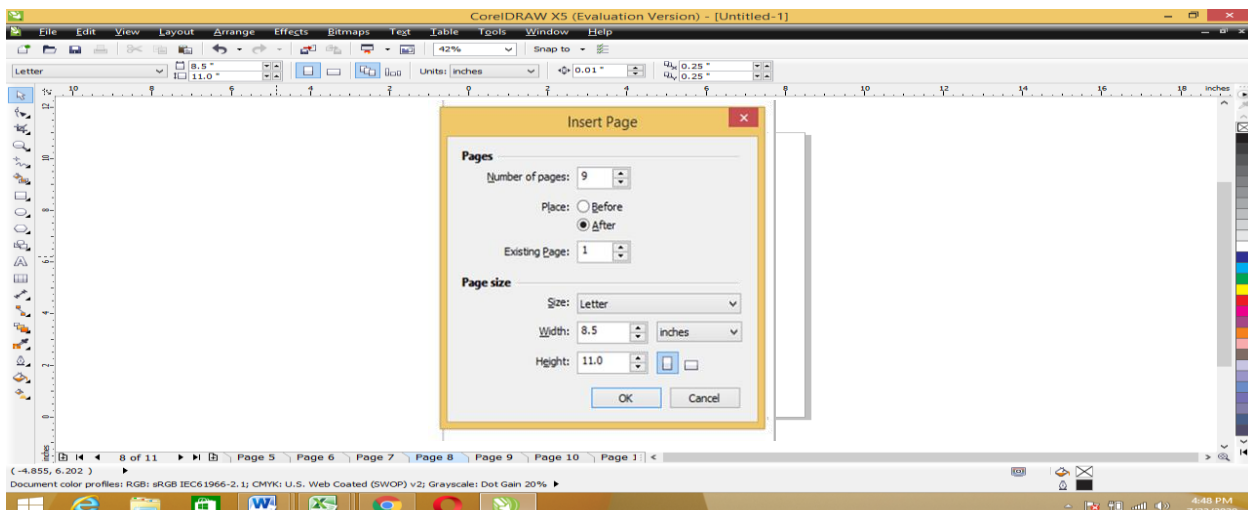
CorelDRAW X5 (Evaluation Version) - [Untitled-1]

File Edit View Layout Arrange Effects Bitmaps Text Table Tools Window Help

42%

Snap to

Letter

8.5 "

11.0 "

Units: inches

0.01 "

0.25 "

0.25 "

inches

Insert Page

Pages

Number of pages: 9

Place: Before

After

Existing Page: 1

Page size

Size: Letter

Width: 8.5 inches

Height: 11.0

OK Cancel

8 of 11

Page 5 Page 6 Page 7 Page 8 Page 9 Page 10 Page 1

( -4.855, 6.202 )

Document color profiles: RGB: sRGB IEC61966-2.1; CMYK: U.S. Web Coated (SWOP) v2; Grayscale: Dot Gain 20%

4:48 PM